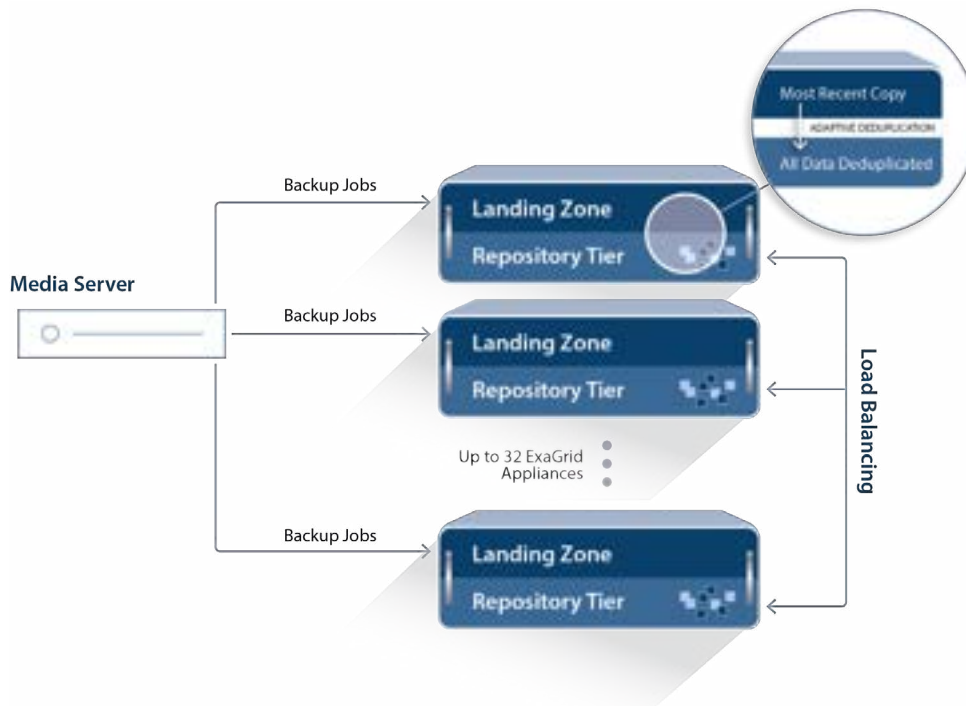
Most Recent Copy

ADAPTIVE DEDUPLICATION

All Data Deduplicated

Backup Jobs

Landing Zone

Repository Tier

Media Server

Backup Jobs

Landing Zone

Repository Tier

Load Balancing

Up to 32 ExaGrid Appliances

Backup Jobs

Landing Zone

Repository Tier